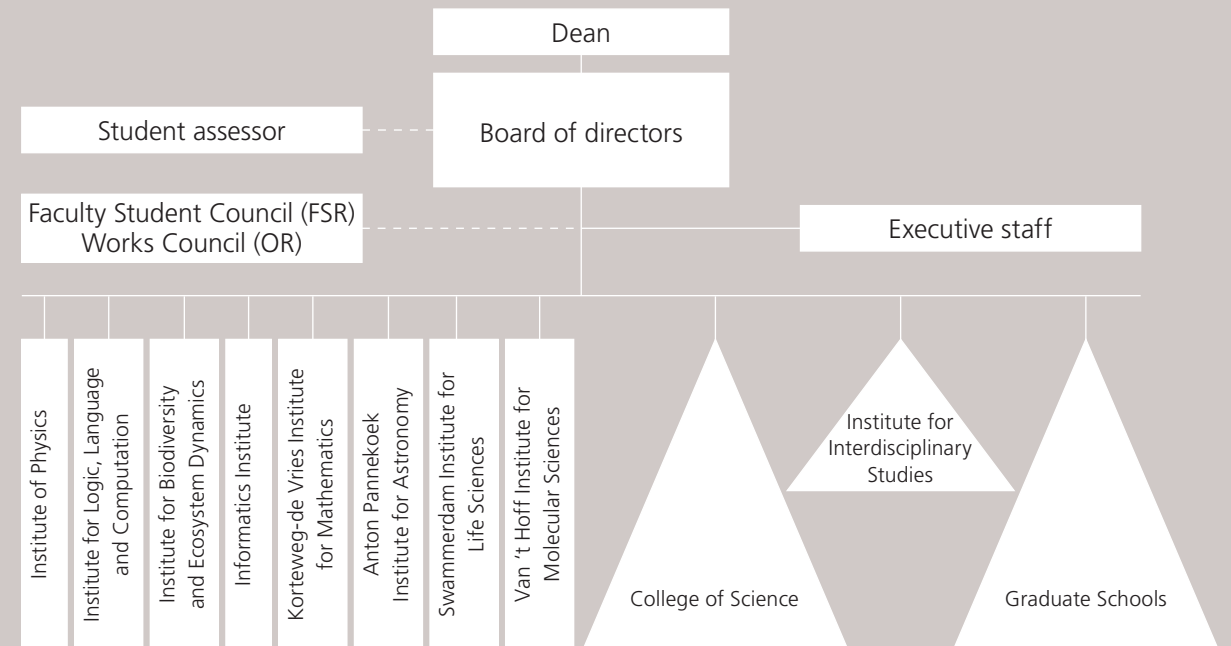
Dean

Student assessor

Board of directors

Faculty Student Council (FSR)
Works Council (OR)

Executive staff

Institute of Physics

Institute for Logic, Language and Computation

Institute for Biodiversity and Ecosystem Dynamics

Informatics Institute

Korteweg-de Vries Institute for Mathematics

Anton Pannekoek Institute for Astronomy

Swammerdam Institute for Life Sciences

Van 't Hoff Institute for Molecular Sciences

College of Science

Institute for Interdisciplinary Studies

Graduate Schools